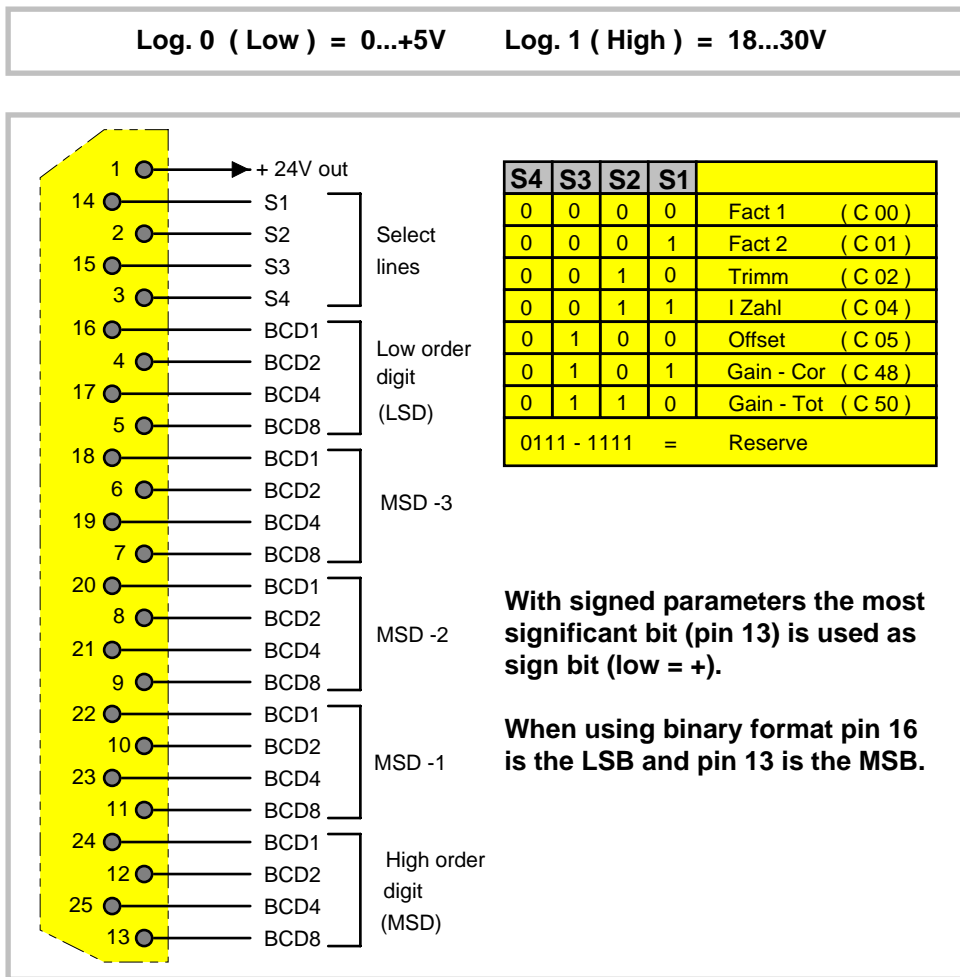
Log. 0 ( Low ) = 0...+5V Log. 1 ( High ) = 18...30V

1 + 24V out
14 S1
2 S2
15 S3
3 S4
Select lines
16 BCD1
4 BCD2
17 BCD4
5 BCD8
Low order digit (LSD)
18 BCD1
6 BCD2
19 BCD4
7 BCD8
MSD -3
20 BCD1
8 BCD2
21 BCD4
9 BCD8
MSD -2
22 BCD1
10 BCD2
23 BCD4
11 BCD8
MSD -1
24 BCD1
12 BCD2
25 BCD4
13 BCD8
High order digit (MSD)

| S4 | S3 | S2 | S1 | |
|---|---|---|---|---|
| 0 | 0 | 0 | 0 | Fact 1 ( C 00 ) |
| 0 | 0 | 0 | 1 | Fact 2 ( C 01 ) |
| 0 | 0 | 1 | 0 | Trimm ( C 02 ) |
| 0 | 0 | 1 | 1 | I Zahl ( C 04 ) |
| 0 | 1 | 0 | 0 | Offset ( C 05 ) |
| 0 | 1 | 0 | 1 | Gain - Cor ( C 48 ) |
| 0 | 1 | 1 | 0 | Gain - Tot ( C 50 ) |
| 0111 - 1111 = Reserve | | | | |

With signed parameters the most significant bit (pin 13) is used as sign bit (low = +).

When using binary format pin 16 is the LSB and pin 13 is the MSB.